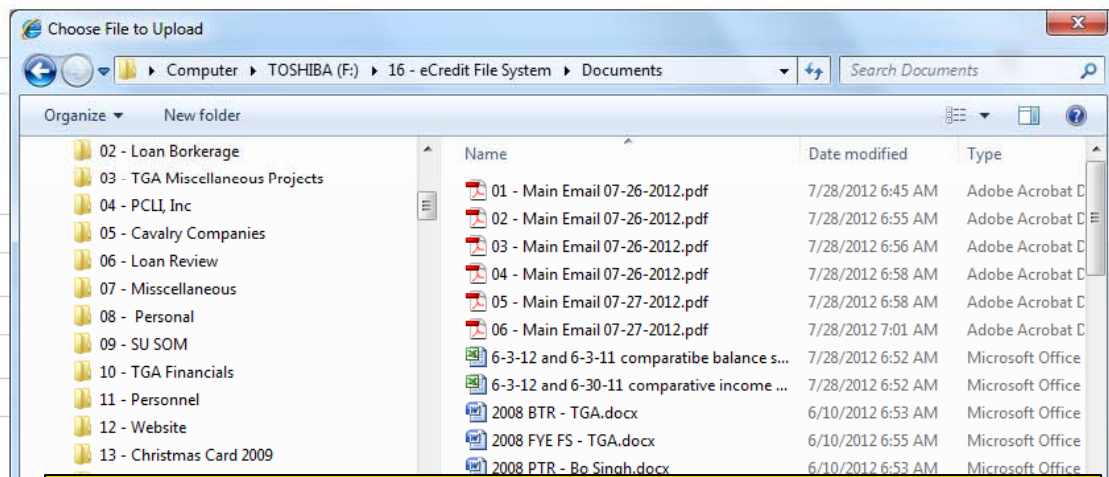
Choose File to Upload

Computer ▸ TOSHIBA (F:) ▸ 16 - eCredit File System ▸ Documents

Search Documents

Organize ▾ New folder

02 - Loan Borkerage
03 - TGA Miscellaneous Projects
04 - PCLI, Inc
05 - Cavalry Companies
06 - Loan Review
07 - Misscellaneous
08 - Personal
09 - SU SOM
10 - TGA Financials
11 - Personnel
12 - Website
13 - Christmas Card 2009

| Name | Date modified | Type |
|---|---|---|
| 01 - Main Email 07-26-2012.pdf | 7/28/2012 6:45 AM | Adobe Acrobat D |
| 02 - Main Email 07-26-2012.pdf | 7/28/2012 6:55 AM | Adobe Acrobat D |
| 03 - Main Email 07-26-2012.pdf | 7/28/2012 6:56 AM | Adobe Acrobat D |
| 04 - Main Email 07-26-2012.pdf | 7/28/2012 6:58 AM | Adobe Acrobat D |
| 05 - Main Email 07-27-2012.pdf | 7/28/2012 6:58 AM | Adobe Acrobat D |
| 06 - Main Email 07-27-2012.pdf | 7/28/2012 7:01 AM | Adobe Acrobat D |
| 6-3-12 and 6-3-11 comparatibe balance s... | 7/28/2012 6:52 AM | Microsoft Office |
| 6-3-12 and 6-30-11 comparative income ... | 7/28/2012 6:52 AM | Microsoft Office |
| 2008 BTR - TGA.docx | 6/10/2012 6:53 AM | Microsoft Office |
| 2008 FYE FS - TGA.docx | 6/10/2012 6:55 AM | Microsoft Office |
| 2008 PTR - Bo Singh.docx | 6/10/2012 6:53 AM | Microsoft Office |